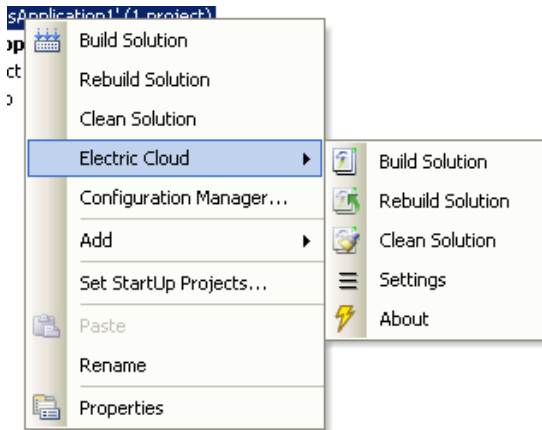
sApplication1' (1 project)

op
ct
o

Build Solution
Rebuild Solution
Clean Solution
Electric Cloud
Configuration Manager...
Add
Set StartUp Projects...
Paste
Rename
Properties

Build Solution
Rebuild Solution
Clean Solution
Settings
About